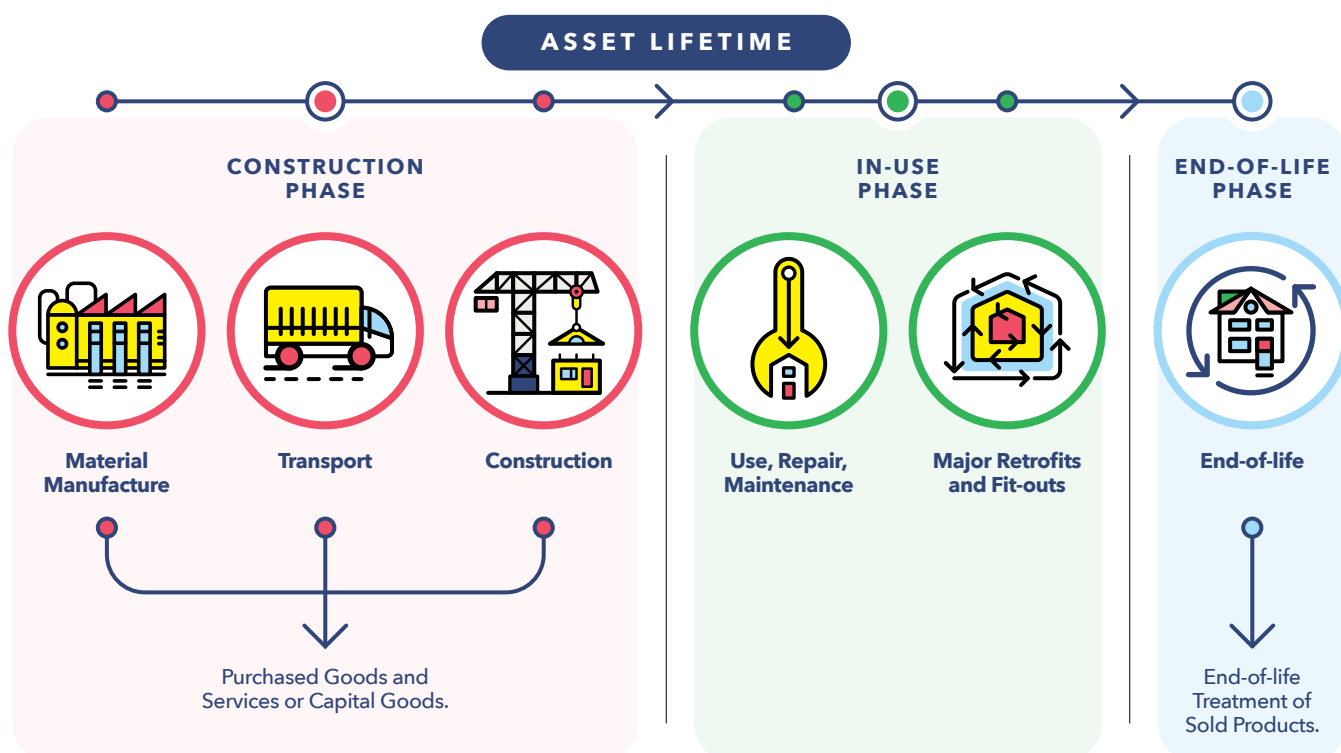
ASSET LIFETIME

CONSTRUCTION PHASE

Material Manufacture

Transport

Construction

Purchased Goods and Services or Capital Goods.

IN-USE PHASE

Use, Repair, Maintenance

Major Retrofits and Fit-outs

END-OF-LIFE PHASE

End-of-life

End-of-life Treatment of Sold Products.